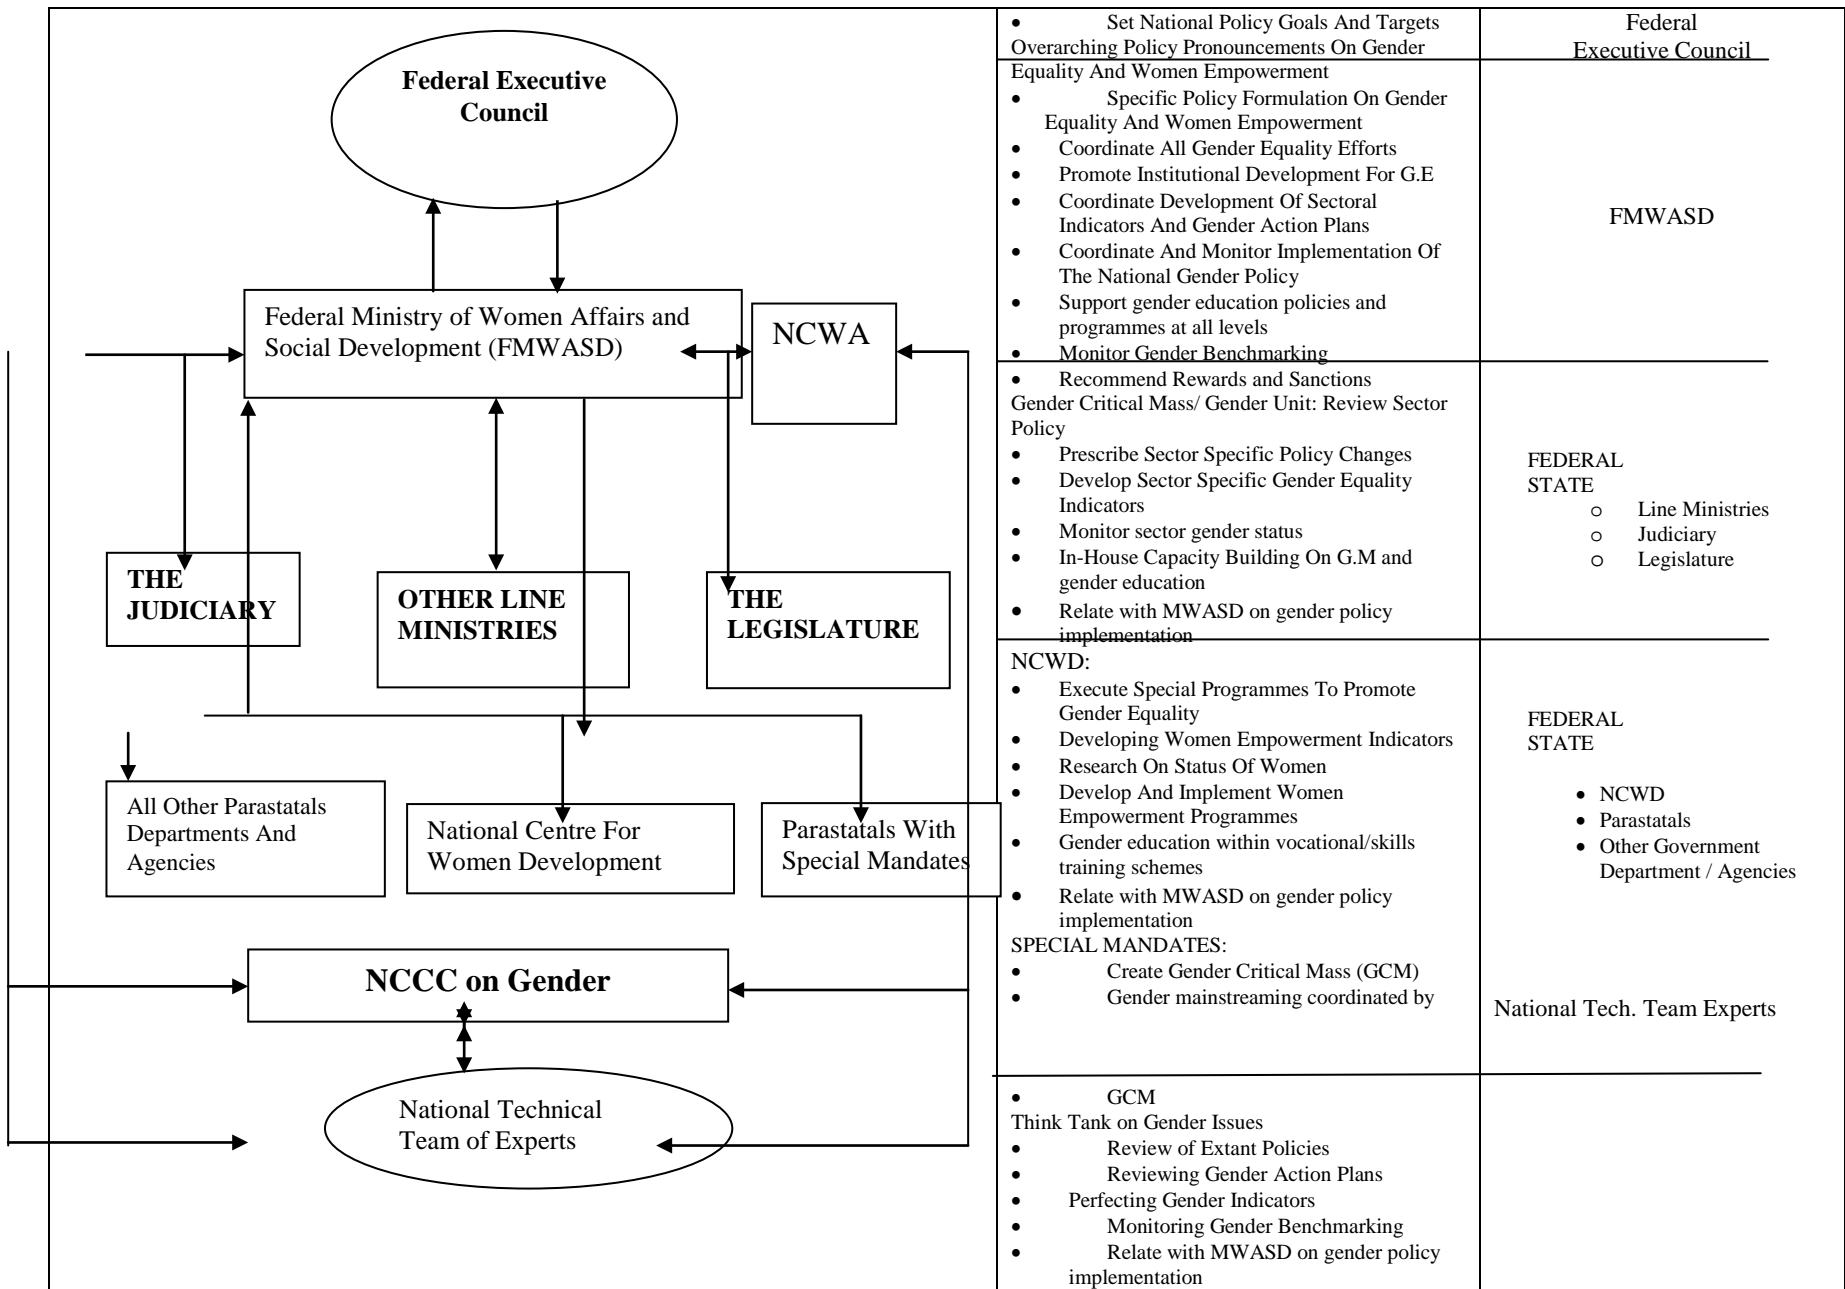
Federal Executive Council

Federal Ministry of Women Affairs and Social Development (FMWASD)

NCWA

THE JUDICIARY

OTHER LINE MINISTRIES

THE LEGISLATURE

All Other Parastatals Departments And Agencies

National Centre For Women Development

Parastatals With Special Mandates

NCCC on Gender

National Technical Team of Experts

| | |
|---|---|
| • Set National Policy Goals And Targets<br>Overarching Policy Pronouncements On Gender Equality And Women Empowerment | Federal Executive Council |
| • Specific Policy Formulation On Gender Equality And Women Empowerment<br>• Coordinate All Gender Equality Efforts<br>• Promote Institutional Development For G.E<br>• Coordinate Development Of Sectoral Indicators And Gender Action Plans<br>• Coordinate And Monitor Implementation Of The National Gender Policy<br>• Support gender education policies and programmes at all levels<br>• Monitor Gender Benchmarking | FMWASD |
| • Recommend Rewards and Sanctions<br>Gender Critical Mass/ Gender Unit: Review Sector Policy<br>• Prescribe Sector Specific Policy Changes<br>• Develop Sector Specific Gender Equality Indicators<br>• Monitor sector gender status<br>• In-House Capacity Building On G.M and gender education<br>• Relate with MWASD on gender policy implementation | FEDERAL STATE<br>o Line Ministries<br>o Judiciary<br>o Legislature |
| NCWD:<br>• Execute Special Programmes To Promote Gender Equality<br>• Developing Women Empowerment Indicators<br>• Research On Status Of Women<br>• Develop And Implement Women Empowerment Programmes<br>• Gender education within vocational/skills training schemes<br>• Relate with MWASD on gender policy implementation<br>SPECIAL MANDATES:<br>• Create Gender Critical Mass (GCM)<br>• Gender mainstreaming coordinated by | FEDERAL STATE<br>• NCWD<br>• Parastatals<br>• Other Government Department / Agencies<br><br>National Tech. Team Experts |
| • GCM<br>Think Tank on Gender Issues<br>• Review of Extant Policies<br>• Reviewing Gender Action Plans<br>• Perfecting Gender Indicators<br>• Monitoring Gender Benchmarking<br>• Relate with MWASD on gender policy implementation | |